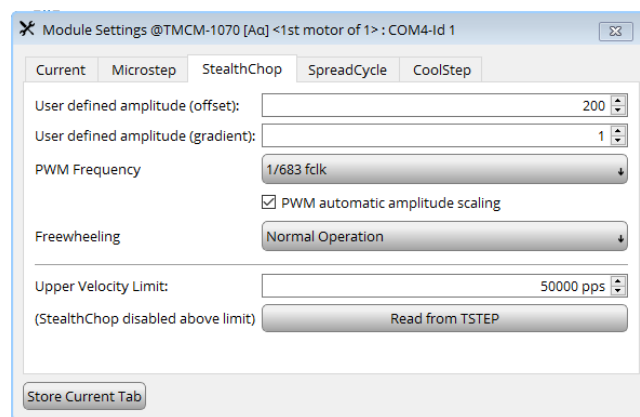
Module Settings @TMCM-1070 [Aα] <1st motor of 1> : COM4-Id 1

Current | Microstep | StealthChop | SpreadCycle | CoolStep

User defined amplitude (offset): 200

User defined amplitude (gradient): 1

PWM Frequency 1/683 fclk

☑ PWM automatic amplitude scaling

Freewheeling Normal Operation

Upper Velocity Limit: 50000 pps

(StealthChop disabled above limit) Read from TSTEP

Store Current Tab